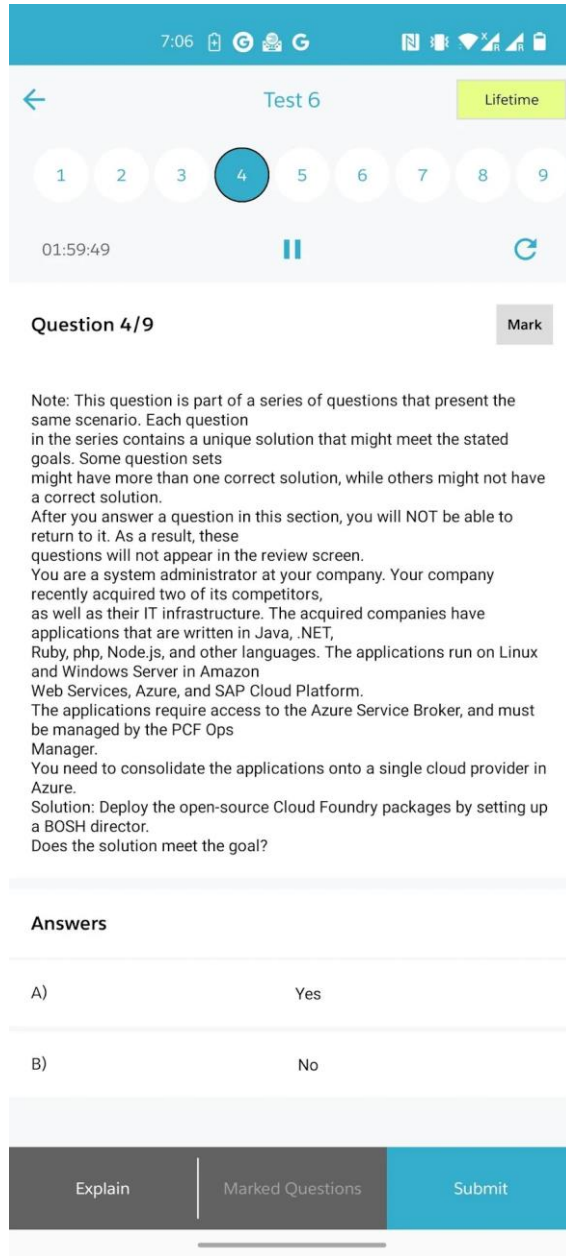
7:06

Test 6

Lifetime

1 2 3 4 5 6 7 8 9

01:59:49

Question 4/9

Mark

Note: This question is part of a series of questions that present the same scenario. Each question in the series contains a unique solution that might meet the stated goals. Some question sets might have more than one correct solution, while others might not have a correct solution.
After you answer a question in this section, you will NOT be able to return to it. As a result, these questions will not appear in the review screen.
You are a system administrator at your company. Your company recently acquired two of its competitors, as well as their IT infrastructure. The acquired companies have applications that are written in Java, .NET, Ruby, php, Node.js, and other languages. The applications run on Linux and Windows Server in Amazon Web Services, Azure, and SAP Cloud Platform.
The applications require access to the Azure Service Broker, and must be managed by the PCF Ops Manager.
You need to consolidate the applications onto a single cloud provider in Azure.
Solution: Deploy the open-source Cloud Foundry packages by setting up a BOSH director.
Does the solution meet the goal?

Answers

A) Yes

B) No

Explain

Marked Questions

Submit